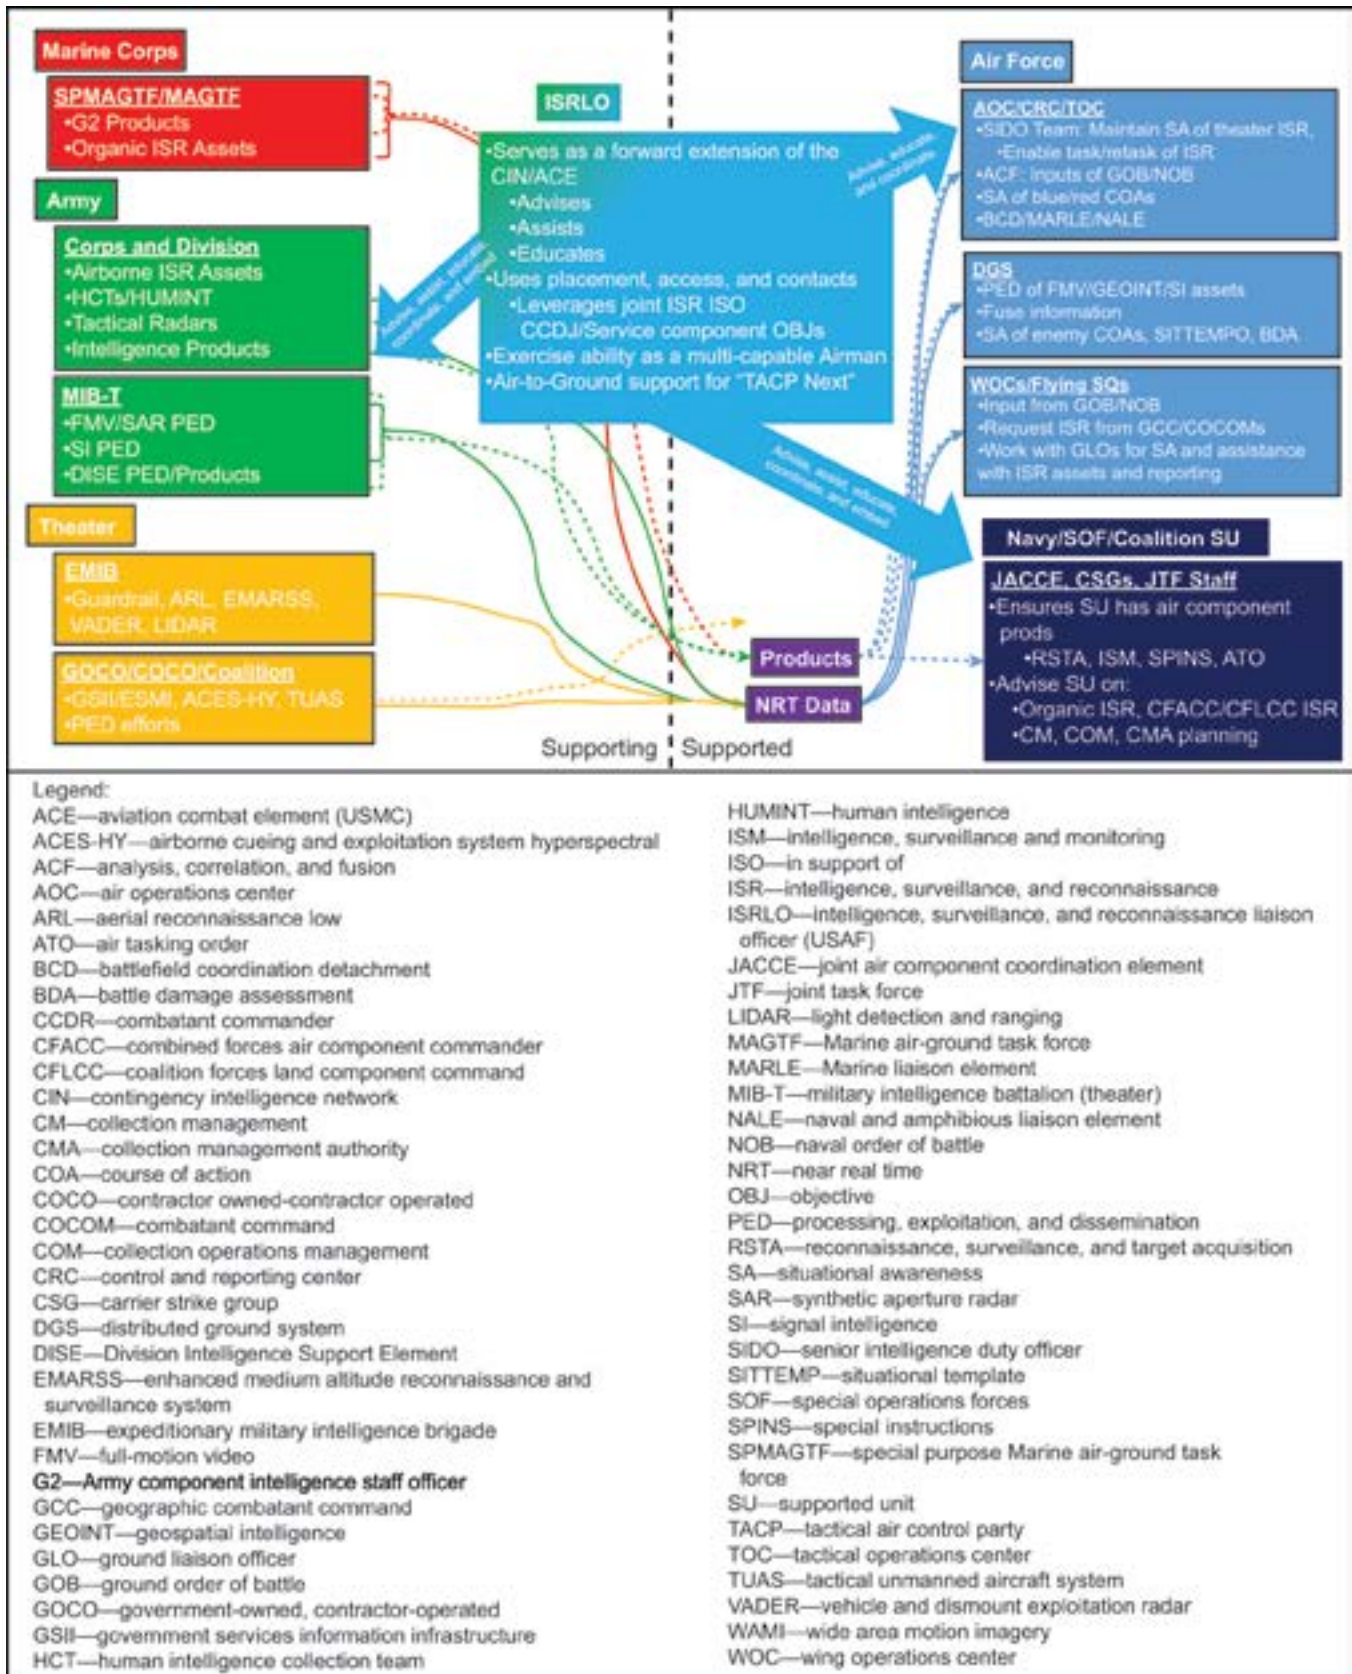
Marine Corps

SPMAGTF/MAGTF
•G2 Products
•Organic ISR Assets

Army

Corps and Division
•Airborne ISR Assets
•HCTs/HUMINT
•Tactical Radars
•Intelligence Products

MIB-T
•FMV/SAR PED
•SI PED
•DISE PED/Products

Theater

EMIB
•Guardrail, ARL, EMARSS, VADER, LIDAR

GOCO/COCO/Coalition
•GSII/ESMI, ACES-HY, TUAS
•PED efforts

ISRLO

•Serves as a forward extension of the CIN/ACE
•Advises
•Assists
•Educates
•Uses placement, access, and contacts
•Leverages joint ISR ISO CCDJ/Service component OBJs
•Exercise ability as a multi-capable Airman
•Air-to-Ground support for "TACP Next"

Advise, educate, and coordinate

Advise, assist, educate, coordinate, and embed

Advise, assist, educate, coordinate, and embed

Products

NRT Data

Supporting

Supported

Air Force

AOC/CRC/TOC
•SIDO Team: Maintain SA of theater ISR,
•Enable task/retask of ISR
•ACF: Inputs of GOB/NOB
•SA of blue/red COAs
•BCD/MARLE/NALE

DGS
•PED of FMV/GEOINT/SI assets
•Fuse information
•SA of enemy COAs, SITTEMPO, BDA

WOCs/Flying SQs
•Input from GOB/NOB
•Request ISR from GCC/COCOMs
•Work with GLOs for SA and assistance with ISR assets and reporting

Navy/SOF/Coalition SU

JACCE, CSGs, JTF Staff
•Ensures SU has air component prods
•RSTA, ISM, SPINS, ATO
•Advise SU on:
•Organic ISR, CFACC/CFLCC ISR
•CM, COM, CMA planning

Legend:
ACE—aviation combat element (USMC)
ACES-HY—airborne cueing and exploitation system hyperspectral
ACF—analysis, correlation, and fusion
AOC—air operations center
ARL—aerial reconnaissance low
ATO—air tasking order
BCD—battlefield coordination detachment
BDA—battle damage assessment
CCDR—combatant commander
CFACC—combined forces air component commander
CFLCC—coalition forces land component command
CIN—contingency intelligence network
CM—collection management
CMA—collection management authority
COA—course of action
COCO—contractor owned-contractor operated
COCOM—combatant command
COM—collection operations management
CRC—control and reporting center
CSG—carrier strike group
DGS—distributed ground system
DISE—Division Intelligence Support Element
EMARSS—enhanced medium altitude reconnaissance and surveillance system
EMIB—expeditionary military intelligence brigade
FMV—full-motion video
G2—Army component intelligence staff officer
GCC—geographic combatant command
GEOINT—geospatial intelligence
GLO—ground liaison officer
GOB—ground order of battle
GOCO—government-owned, contractor-operated
GSII—government services information infrastructure
HCT—human intelligence collection team

HUMINT—human intelligence
ISM—intelligence, surveillance and monitoring
ISO—in support of
ISR—intelligence, surveillance, and reconnaissance
ISRLO—intelligence, surveillance, and reconnaissance liaison officer (USAF)
JACCE—joint air component coordination element
JTF—joint task force
LIDAR—light detection and ranging
MAGTF—Marine air-ground task force
MARLE—Marine liaison element
MIB-T—military intelligence battalion (theater)
NALE—naval and amphibious liaison element
NOB—naval order of battle
NRT—near real time
OBJ—objective
PED—processing, exploitation, and dissemination
RSTA—reconnaissance, surveillance, and target acquisition
SA—situational awareness
SAR—synthetic aperture radar
SI—signal intelligence
SIDO—senior intelligence duty officer
SITTEMP—situational template
SOF—special operations forces
SPINS—special instructions
SPMAGTF—special purpose Marine air-ground task force
SU—supported unit
TACP—tactical air control party
TOC—tactical operations center
TUAS—tactical unmanned aircraft system
VADER—vehicle and dismount exploitation radar
WAMI—wide area motion imagery
WOC—wing operations center